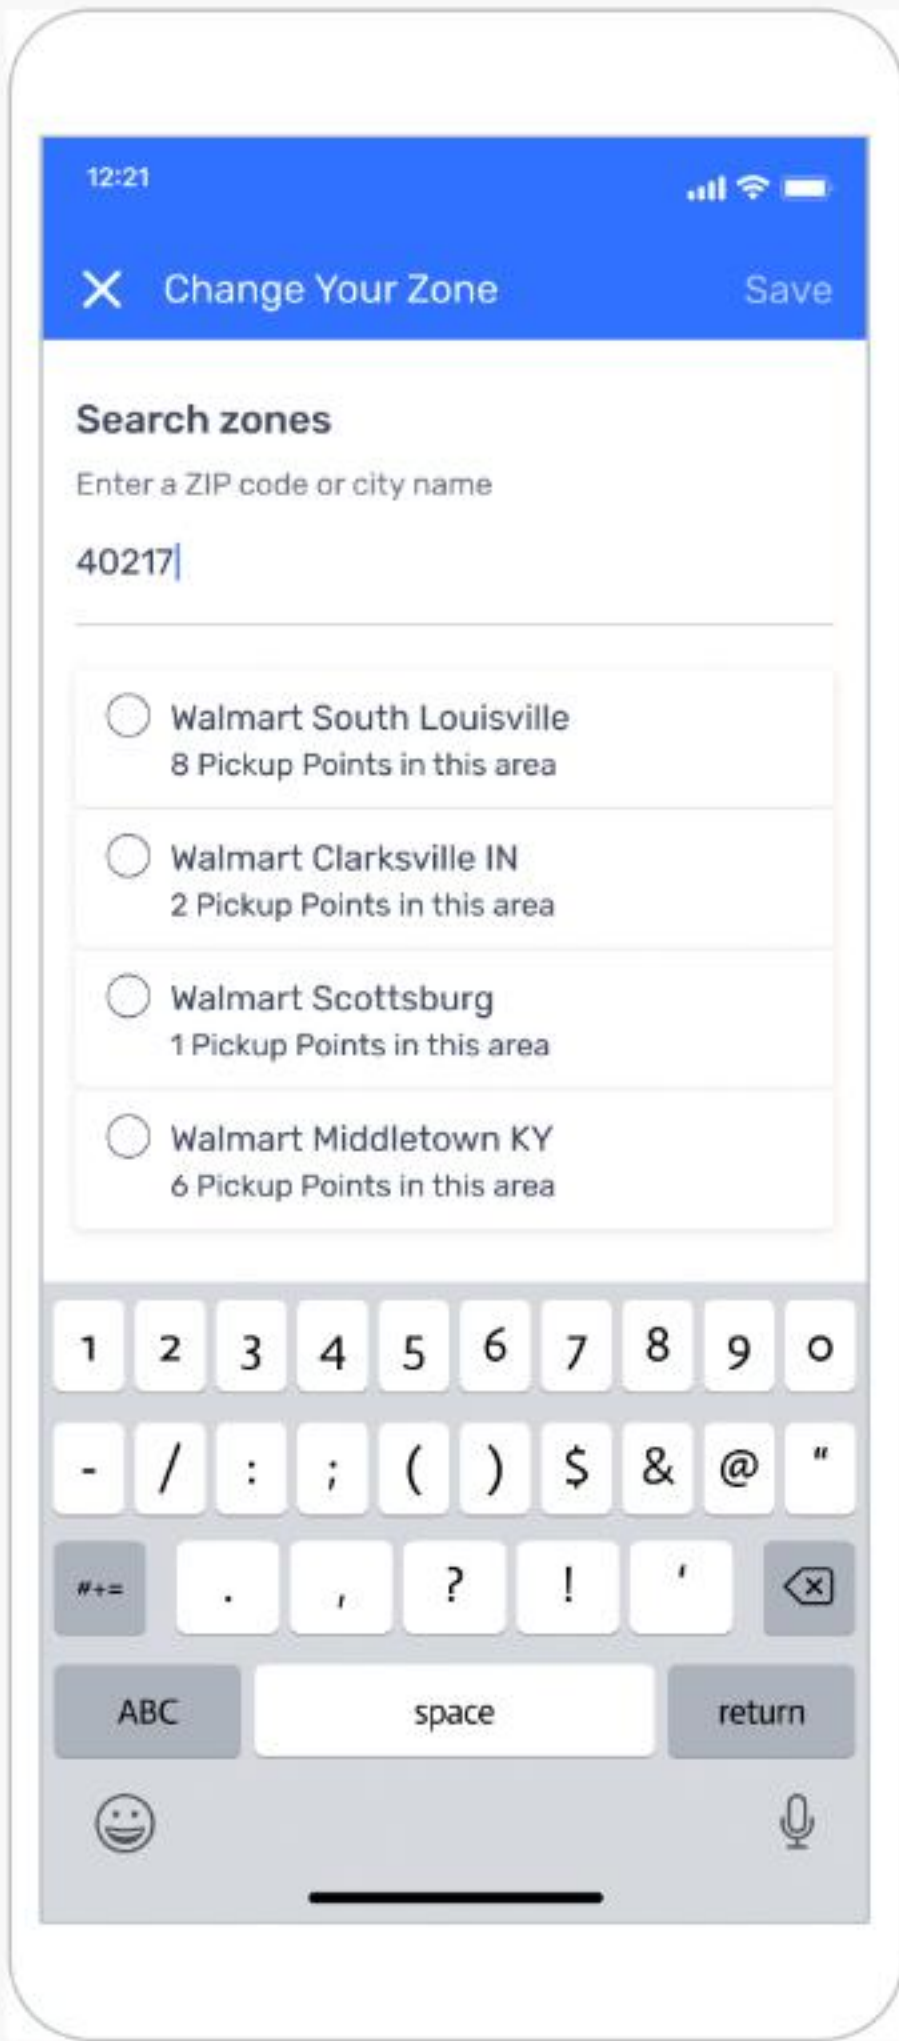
12:21

Change Your Zone Save

Search zones

Enter a ZIP code or city name

40217

Walmart South Louisville
8 Pickup Points in this area

Walmart Clarksville IN
2 Pickup Points in this area

Walmart Scottsburg
1 Pickup Points in this area

Walmart Middletown KY
6 Pickup Points in this area

1 2 3 4 5 6 7 8 9 0
- / : ; ( ) $ & @ "
#+= . , ? ! '
ABC space return